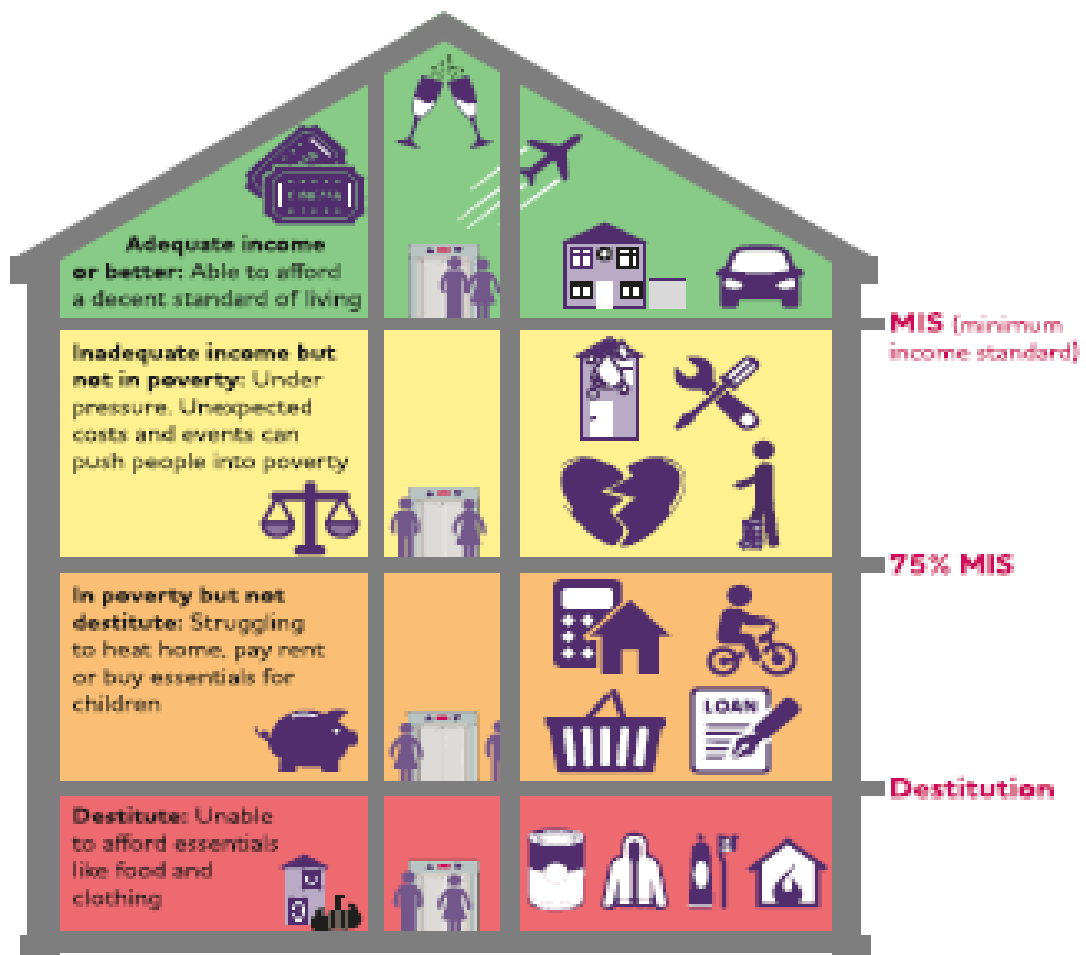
Adequate income or better: Able to afford a decent standard of living

MIS (minimum income standard)

Inadequate income but not in poverty: Under pressure. Unexpected costs and events can push people into poverty

75% MIS

In poverty but not destitute: Struggling to heat home, pay rent or buy essentials for children

LOAN

Destitution

Destitute: Unable to afford essentials like food and clothing